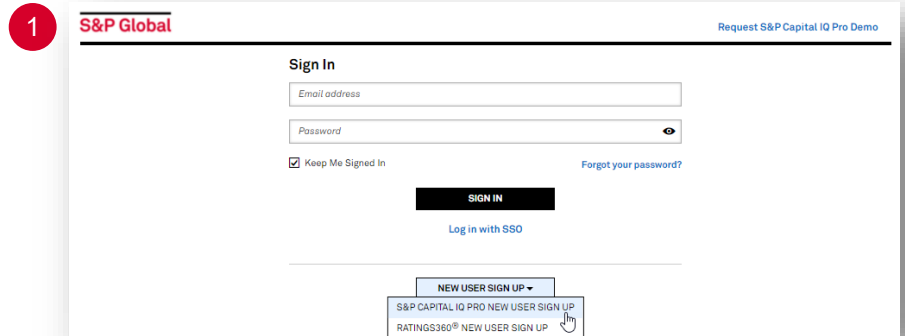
1

S&P Global

Request S&P Capital IQ Pro Demo

Sign In

Email address

Password

Keep Me Signed In

Forgot your password?

SIGN IN

Log in with SSO

NEW USER SIGN UP

S&P CAPITAL IQ PRO NEW USER SIGN UP

RATINGS360® NEW USER SIGN UP